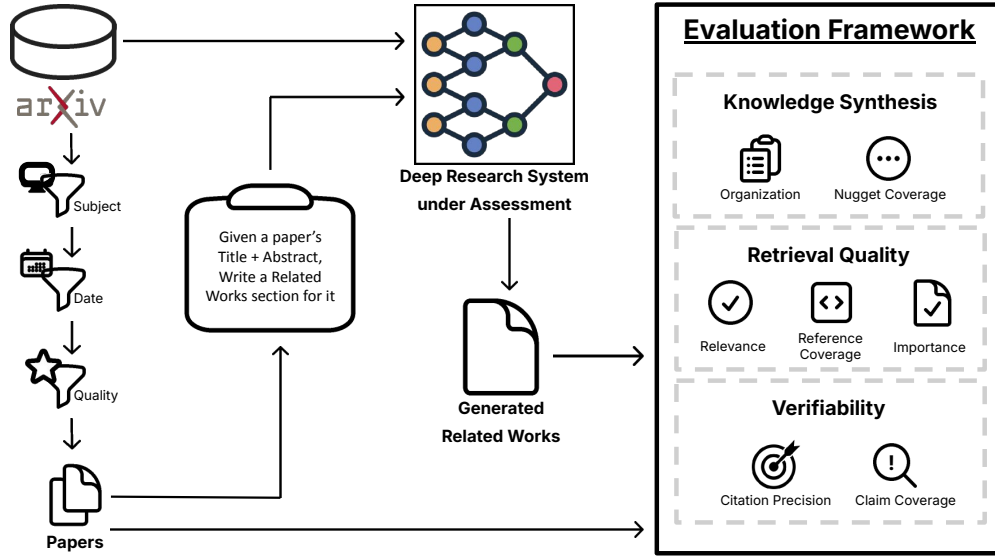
arXiv

Subject

Date

Quality

Papers

Given a paper's Title + Abstract, Write a Related Works section for it

Deep Research System under Assessment

Generated Related Works

Evaluation Framework

Knowledge Synthesis

Organization

Nugget Coverage

Retrieval Quality

Relevance

Reference Coverage

Importance

Verifiability

Citation Precision

Claim Coverage